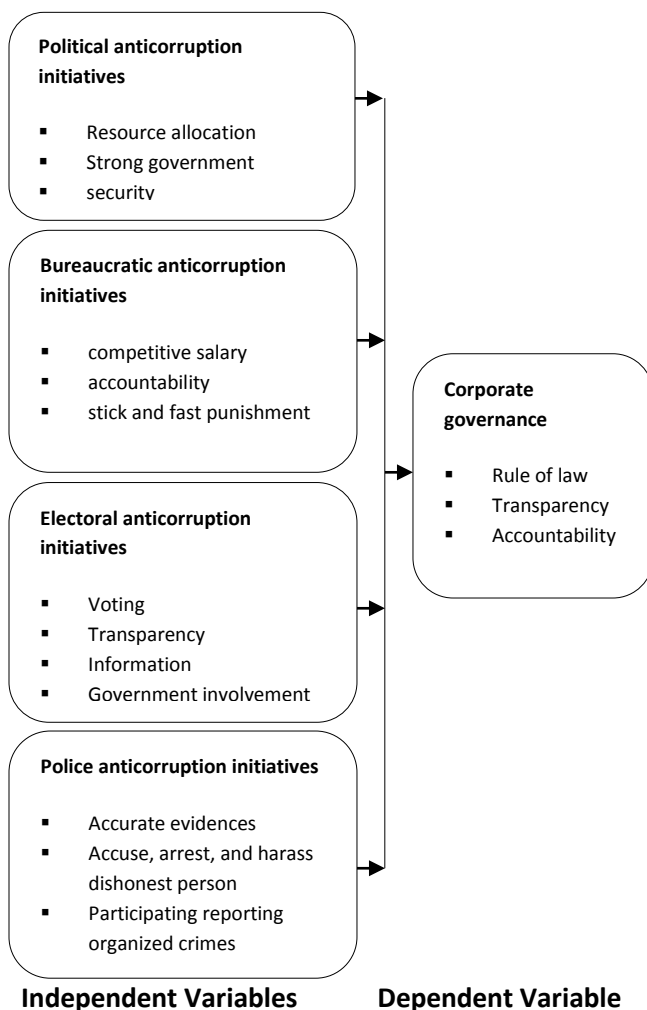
**Political anticorruption initiatives**

- Resource allocation
- Strong government
- security

**Bureaucratic anticorruption initiatives**

- competitive salary
- accountability
- stick and fast punishment

**Electoral anticorruption initiatives**

- Voting
- Transparency
- Information
- Government involvement

**Police anticorruption initiatives**

- Accurate evidences
- Accuse, arrest, and harass dishonest person
- Participating reporting organized crimes

**Corporate governance**

- Rule of law
- Transparency
- Accountability

**Independent Variables** **Dependent Variable**